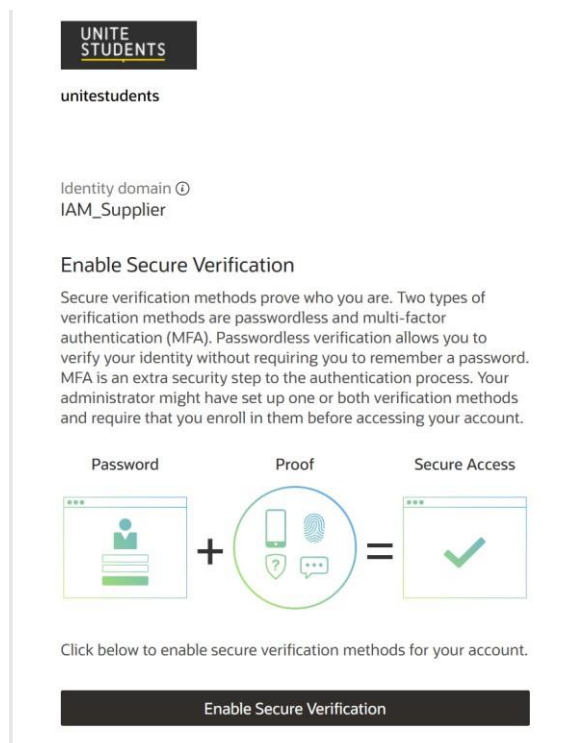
UNITE STUDENTS

unitestudents

Identity domain ⓘ
IAM_Supplier

Enable Secure Verification

Secure verification methods prove who you are. Two types of verification methods are passwordless and multi-factor authentication (MFA). Passwordless verification allows you to verify your identity without requiring you to remember a password. MFA is an extra security step to the authentication process. Your administrator might have set up one or both verification methods and require that you enroll in them before accessing your account.

Password
Proof
Secure Access

+ =

Click below to enable secure verification methods for your account.

Enable Secure Verification